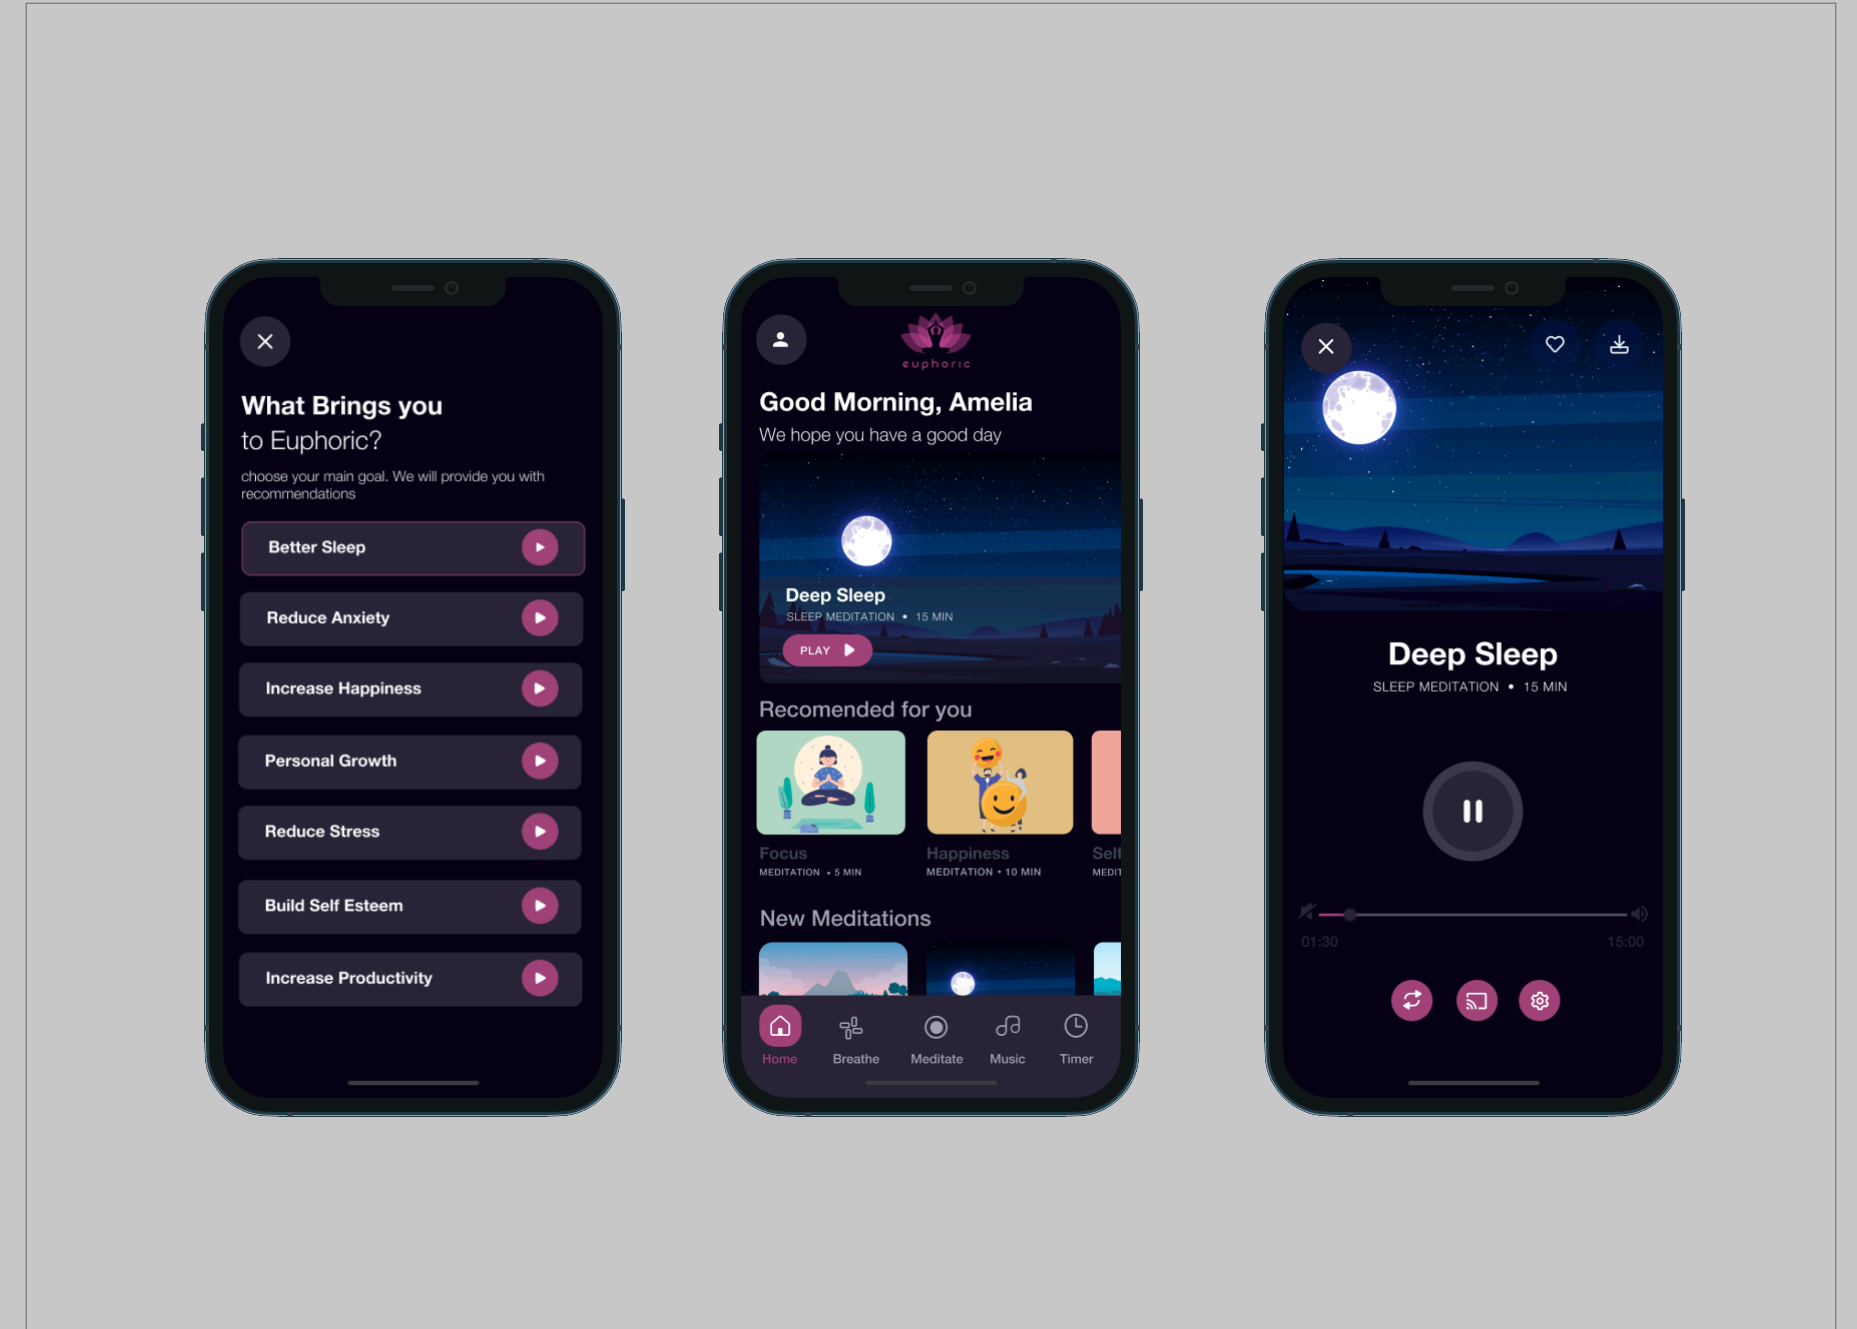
What Brings you
to Euphoric?

choose your main goal. We will provide you with recommendations

Better Sleep

Reduce Anxiety

Increase Happiness

Personal Growth

Reduce Stress

Build Self Esteem

Increase Productivity

euphoric

Good Morning, Amelia

We hope you have a good day

Deep Sleep
SLEEP MEDITATION • 15 MIN

PLAY

Recomended for you

Focus
MEDITATION • 5 MIN

Happiness
MEDITATION • 10 MIN

Self
MEDI

New Meditations

Home Breathe Meditate Music Timer

Deep Sleep
SLEEP MEDITATION • 15 MIN

01:30 15:00